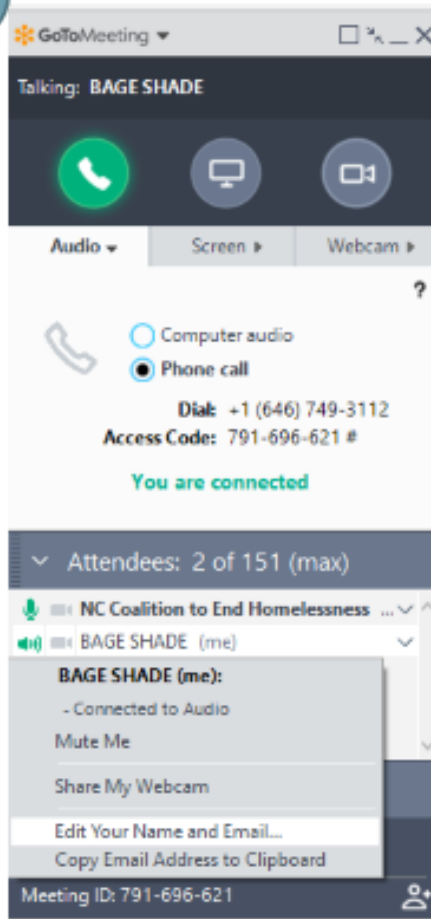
GoToMeeting

Talking: BAGE SHADE

Audio
Screen
Webcam

?

Computer audio
Phone call

Dial: +1 (646) 749-3112
Access Code: 791-696-621 #

You are connected

Attendees: 2 of 151 (max)

NC Coalition to End Homelessness
BAGE SHADE (me)

BAGE SHADE (me):
- Connected to Audio
Mute Me
Share My Webcam
Edit Your Name and Email...
Copy Email Address to Clipboard

Meeting ID: 791-696-621